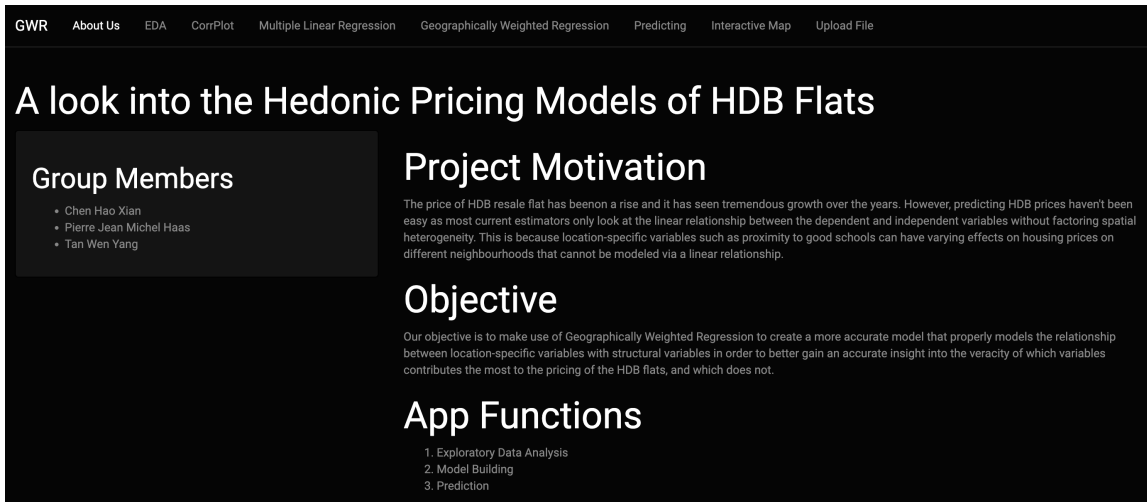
GWR About Us EDA CorrPlot Multiple Linear Regression Geographically Weighted Regression Predicting Interactive Map Upload File

A look into the Hedonic Pricing Models of HDB Flats

Group Members

- Chen Hao Xian
- Pierre Jean Michel Haas
- Tan Wen Yang

Project Motivation

The price of HDB resale flat has beenon a rise and it has seen tremendous growth over the years. However, predicting HDB prices haven't been easy as most current estimators only look at the linear relationship between the dependent and independent variables without factoring spatial heterogeneity. This is because location-specific variables such as proximity to good schools can have varying effects on housing prices on different neighbourhoods that cannot be modeled via a linear relationship.

Objective

Our objective is to make use of Geographically Weighted Regression to create a more accurate model that properly models the relationship between location-specific variables with structural variables in order to better gain an accurate insight into the veracity of which variables contributes the most to the pricing of the HDB flats, and which does not.

App Functions

1. Exploratory Data Analysis
2. Model Building
3. Prediction